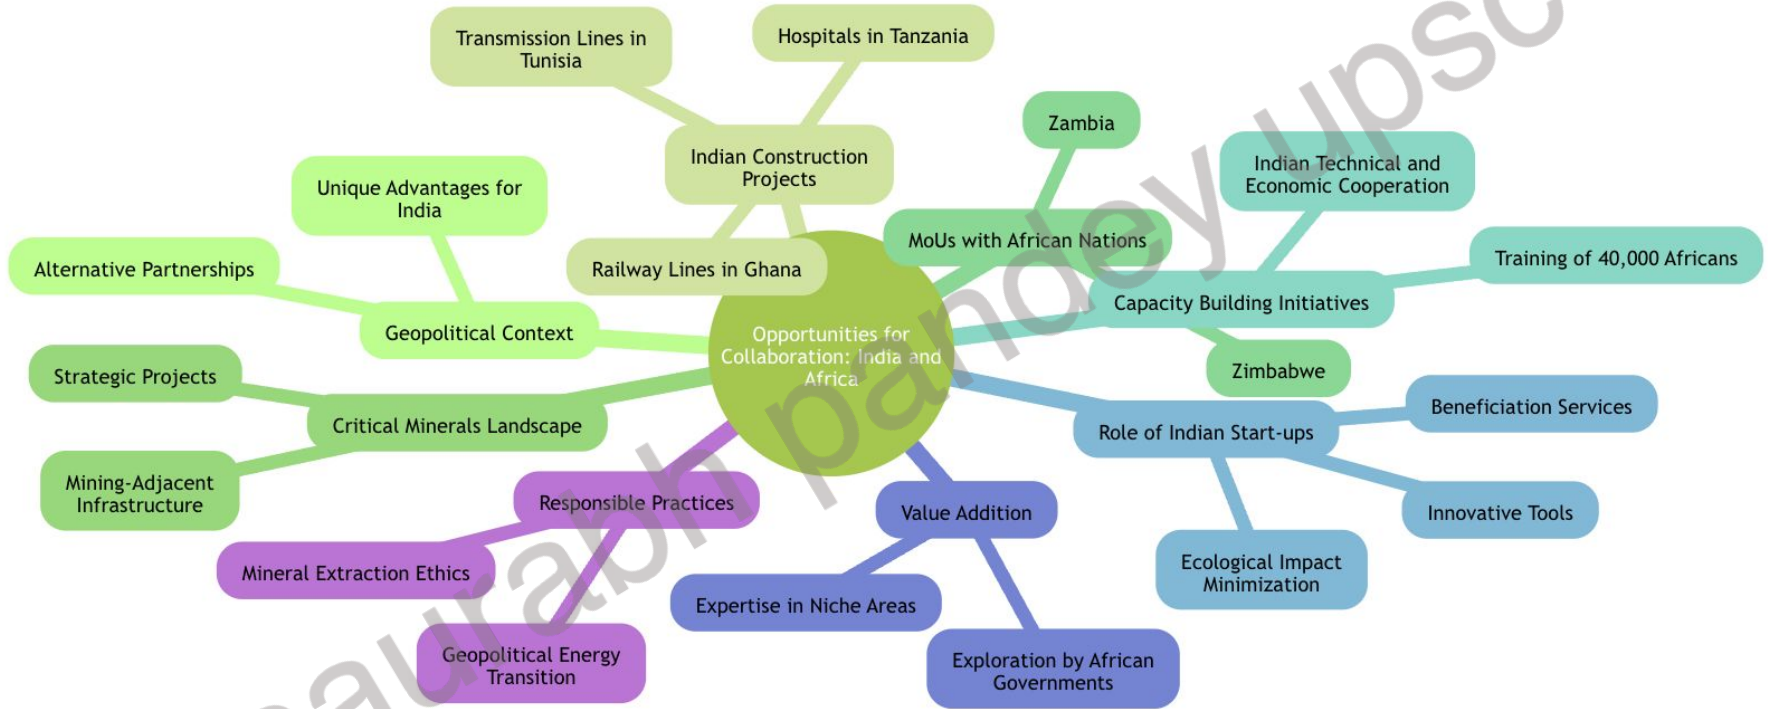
Transmission Lines in Tunisia

Hospitals in Tanzania

Indian Construction Projects

Railway Lines in Ghana

Zambia

Indian Technical and Economic Cooperation

MoUs with African Nations

Training of 40,000 Africans

Capacity Building Initiatives

Zimbabwe

Unique Advantages for India

Alternative Partnerships

Geopolitical Context

Opportunities for Collaboration: India and Africa

Strategic Projects

Critical Minerals Landscape

Mining-Adjacent Infrastructure

Responsible Practices

Mineral Extraction Ethics

Geopolitical Energy Transition

Value Addition

Expertise in Niche Areas

Exploration by African Governments

Role of Indian Start-ups

Beneficiation Services

Innovative Tools

Ecological Impact Minimization

saurabh pandey upsc